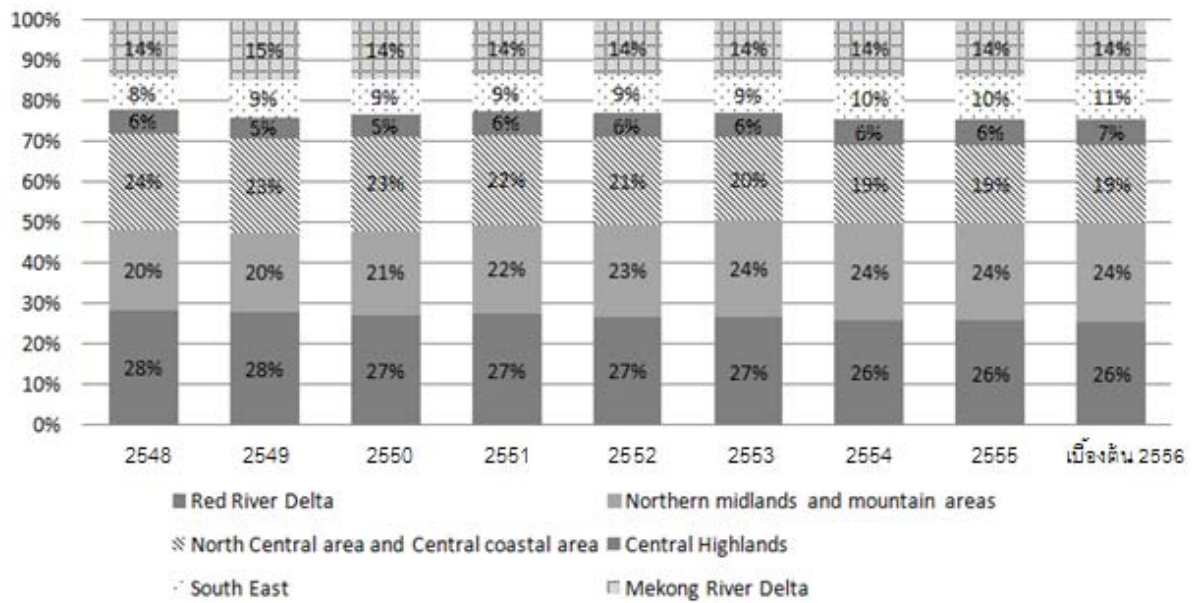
100%
90%
80%
70%
60%
50%
40%
30%
20%
10%
0%

| | 2548 | 2549 | 2550 | 2551 | 2552 | 2553 | 2554 | 2555 | เบื้องต้น 2556 |
|---|---|---|---|---|---|---|---|---|---|
| Mekong River Delta | 14% | 15% | 14% | 14% | 14% | 14% | 14% | 14% | 14% |
| South East | 8% | 9% | 9% | 9% | 9% | 9% | 10% | 10% | 11% |
| Central Highlands | 6% | 5% | 5% | 6% | 6% | 6% | 6% | 6% | 7% |
| North Central area and Central coastal area | 24% | 23% | 23% | 22% | 21% | 20% | 19% | 19% | 19% |
| Northern midlands and mountain areas | 20% | 20% | 21% | 22% | 23% | 24% | 24% | 24% | 24% |
| Red River Delta | 28% | 28% | 27% | 27% | 27% | 27% | 26% | 26% | 26% |

Red River Delta
Northern midlands and mountain areas
North Central area and Central coastal area
Central Highlands
South East
Mekong River Delta